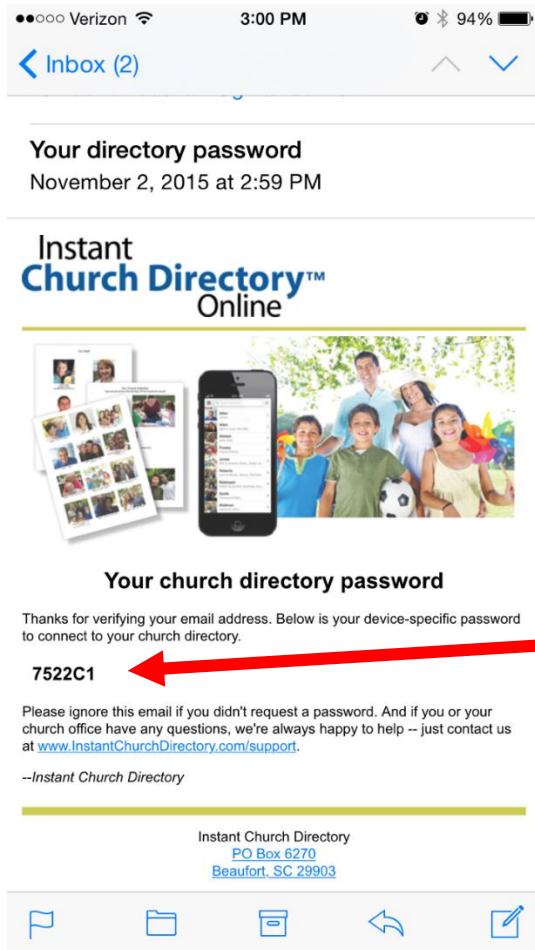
●●○○○ Verizon 3:00 PM 94%

Inbox (2)

Your directory password
November 2, 2015 at 2:59 PM

Instant Church Directory™ Online

Your church directory password

Thanks for verifying your email address. Below is your device-specific password to connect to your church directory.

7522C1

Please ignore this email if you didn't request a password. And if you or your church office have any questions, we're always happy to help -- just contact us at www.InstantChurchDirectory.com/support.

--Instant Church Directory

Instant Church Directory
PO Box 6270
Beaufort, SC 29903